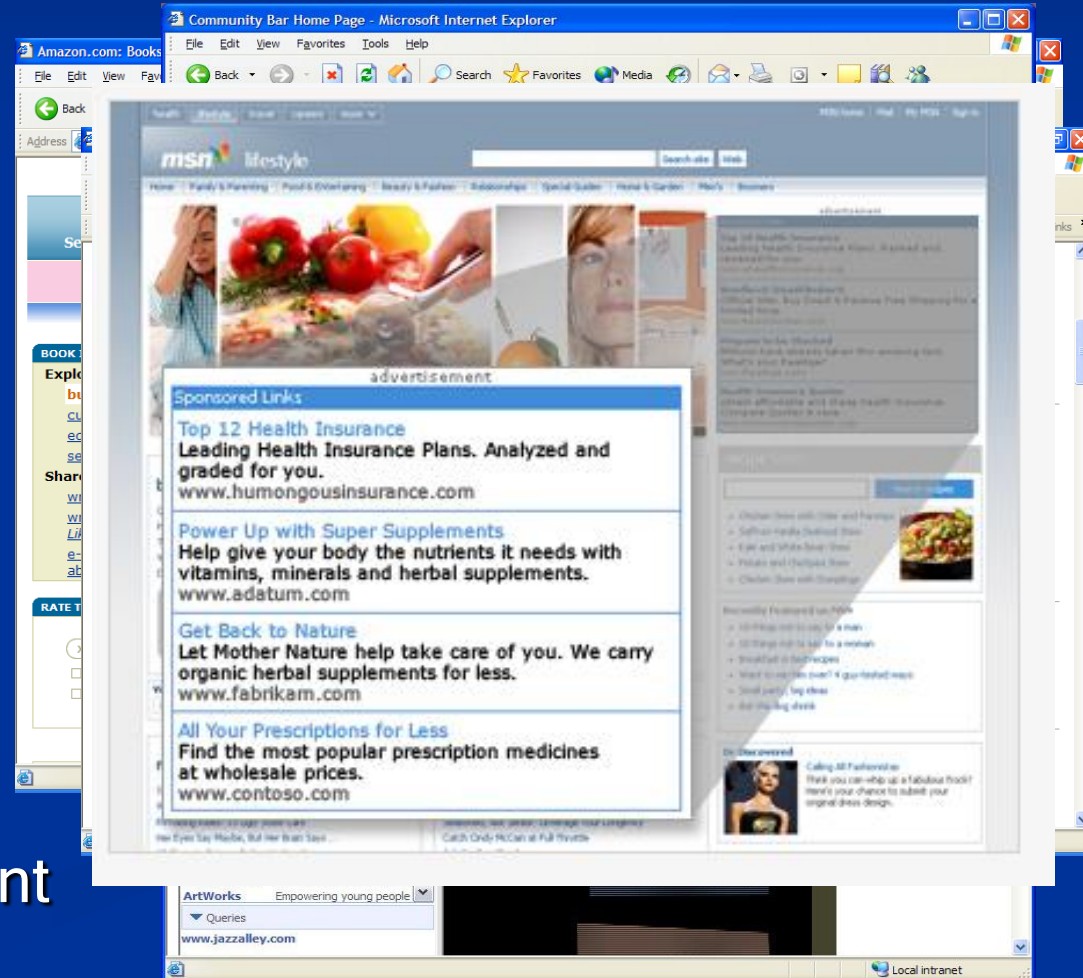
Amazon.com: Books
File Edit View Fav
Back
Address

Community Bar Home Page - Microsoft Internet Explorer
File Edit View Favorites Tools Help
Back Search Favorites Media

msn lifestyle
Search site Web

advertisement
Sponsored Links
Top 12 Health Insurance
Leading Health Insurance Plans. Analyzed and graded for you.
www.humongousinsurance.com

Power Up with Super Supplements
Help give your body the nutrients it needs with vitamins, minerals and herbal supplements.
www.adatum.com

Get Back to Nature
Let Mother Nature help take care of you. We carry organic herbal supplements for less.
www.fabrikam.com

All Your Prescriptions for Less
Find the most popular prescription medicines at wholesale prices.
www.contoso.com

BOOK
Explo
Share
RATE T

nt

ArtWorks Empowering young people
Queries
www.jazzalley.com
Local intranet